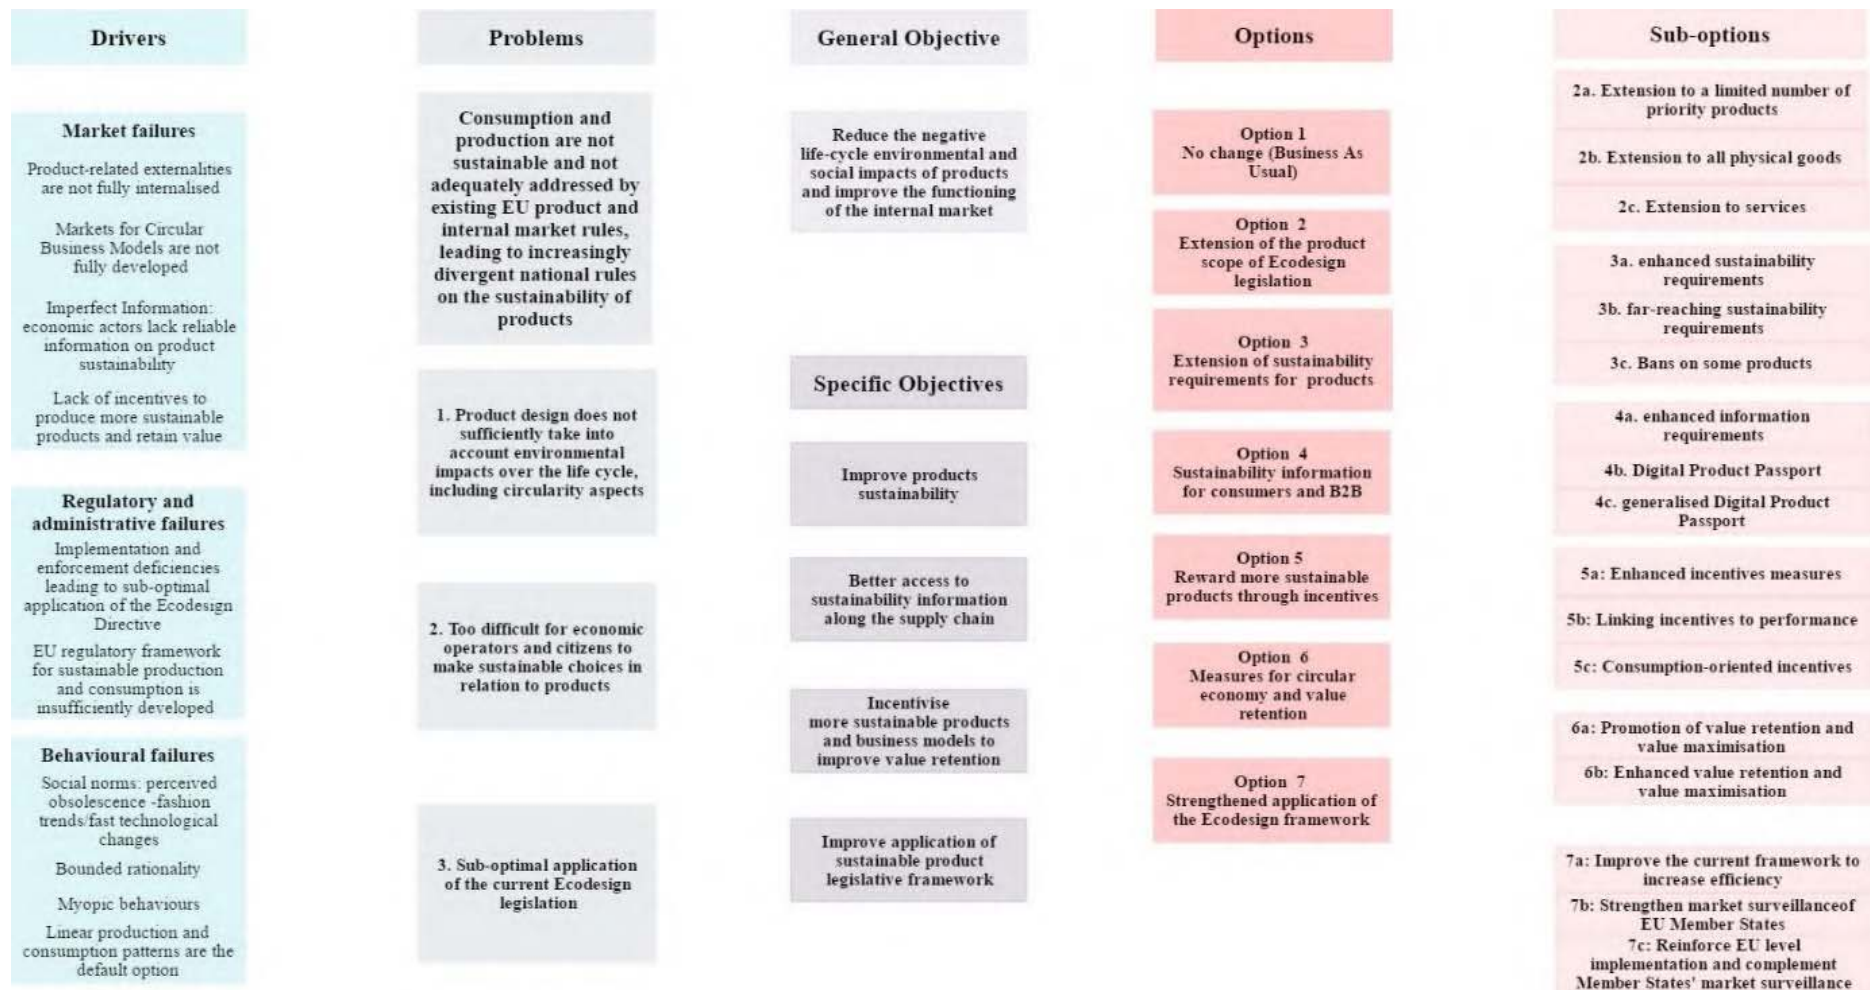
Drivers

Market failures

Product-related externalities are not fully internalised

Markets for Circular Business Models are not fully developed

Imperfect Information: economic actors lack reliable information on product sustainability

Lack of incentives to produce more sustainable products and retain value

Regulatory and administrative failures

Implementation and enforcement deficiencies leading to sub-optimal application of the Ecodesign Directive

EU regulatory framework for sustainable production and consumption is insufficiently developed

Behavioural failures

Social norms: perceived obsolescence -fashion trends/fast technological changes

Bounded rationality

Myopic behaviours

Linear production and consumption patterns are the default option

Problems

Consumption and production are not sustainable and not adequately addressed by existing EU product and internal market rules, leading to increasingly divergent national rules on the sustainability of products

1. Product design does not sufficiently take into account environmental impacts over the life cycle, including circularity aspects

2. Too difficult for economic operators and citizens to make sustainable choices in relation to products

3. Sub-optimal application of the current Ecodesign legislation

General Objective

Reduce the negative life-cycle environmental and social impacts of products and improve the functioning of the internal market

Specific Objectives

Improve products sustainability

Better access to sustainability information along the supply chain

Incentivise more sustainable products and business models to improve value retention

Improve application of sustainable product legislative framework

Options

Option 1
No change (Business As Usual)

Option 2
Extension of the product scope of Ecodesign legislation

Option 3
Extension of sustainability requirements for products

Option 4
Sustainability information for consumers and B2B

Option 5
Reward more sustainable products through incentives

Option 6
Measures for circular economy and value retention

Option 7
Strengthened application of the Ecodesign framework

Sub-options

2a. Extension to a limited number of priority products

2b. Extension to all physical goods

2c. Extension to services

3a. enhanced sustainability requirements

3b. far-reaching sustainability requirements

3c. Bans on some products

4a. enhanced information requirements

4b. Digital Product Passport

4c. generalised Digital Product Passport

5a: Enhanced incentives measures

5b: Linking incentives to performance

5c: Consumption-oriented incentives

6a: Promotion of value retention and value maximisation

6b: Enhanced value retention and value maximisation

7a: Improve the current framework to increase efficiency

7b: Strengthen market surveillanceof EU Member States

7c: Reinforce EU level implementation and complement Member States' market surveillance